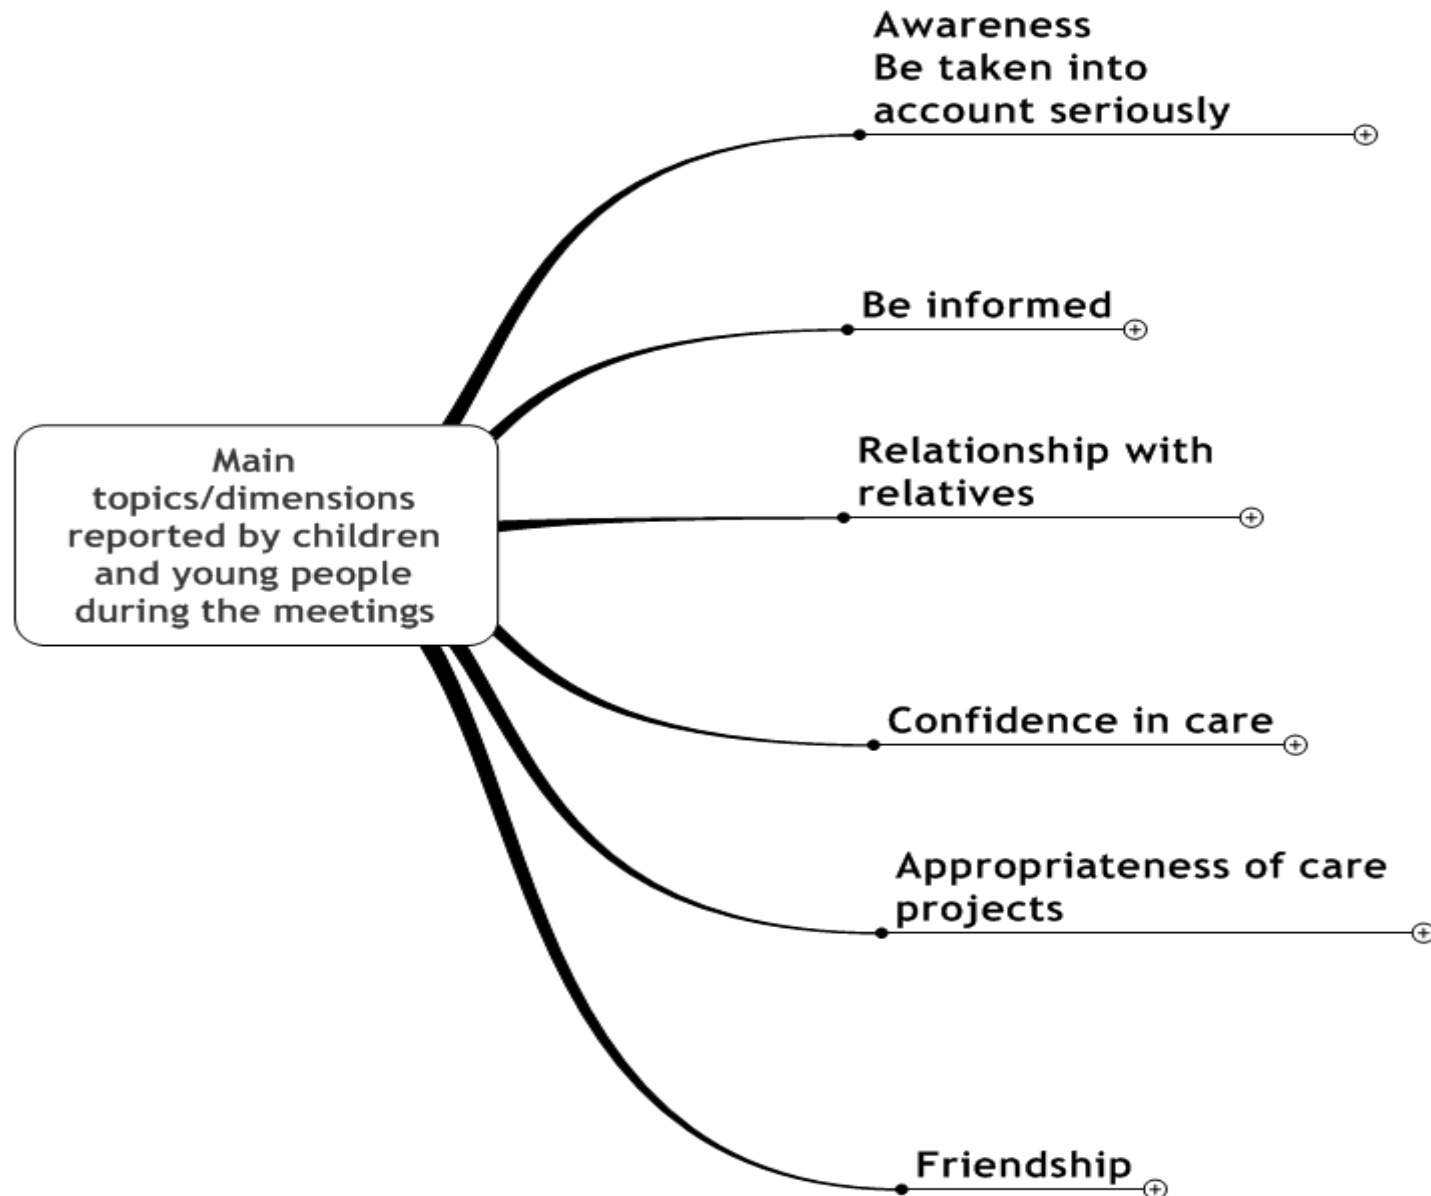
Main topics/dimensions reported by children and young people during the meetings

Awareness
Be taken into account seriously

Be informed

Relationship with relatives

Confidence in care

Appropriateness of care projects

Friendship